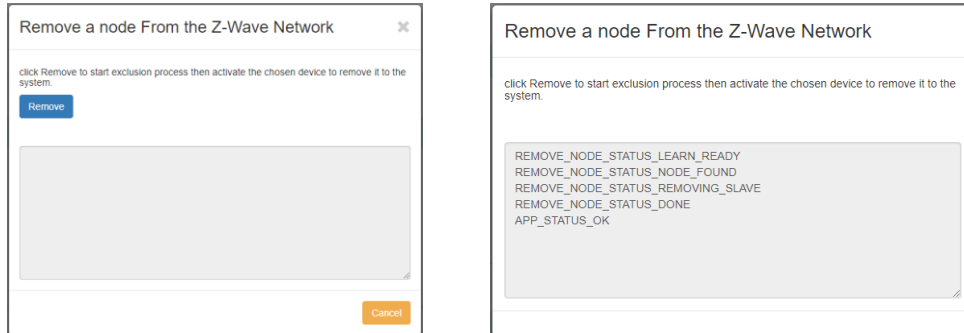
Remove a node From the Z-Wave Network

×

click Remove to start exclusion process then activate the chosen device to remove it to the system.

Remove

Cancel

Remove a node From the Z-Wave Network

click Remove to start exclusion process then activate the chosen device to remove it to the system.

REMOVE_NODE_STATUS_LEARN_READY
REMOVE_NODE_STATUS_NODE_FOUND
REMOVE_NODE_STATUS_REMOVING_SLAVE
REMOVE_NODE_STATUS_DONE
APP_STATUS_OK